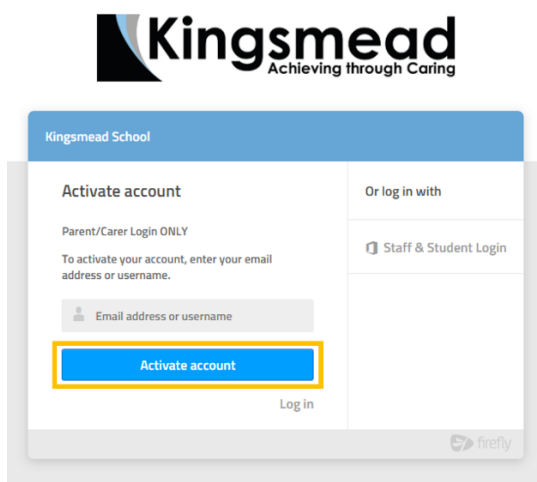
Kingsmead
Achieving through Caring

Kingsmead School

Activate account

Parent/Carer Login ONLY

To activate your account, enter your email address or username.

Email address or username

Activate account

Log in

Or log in with

Staff & Student Login

firefly